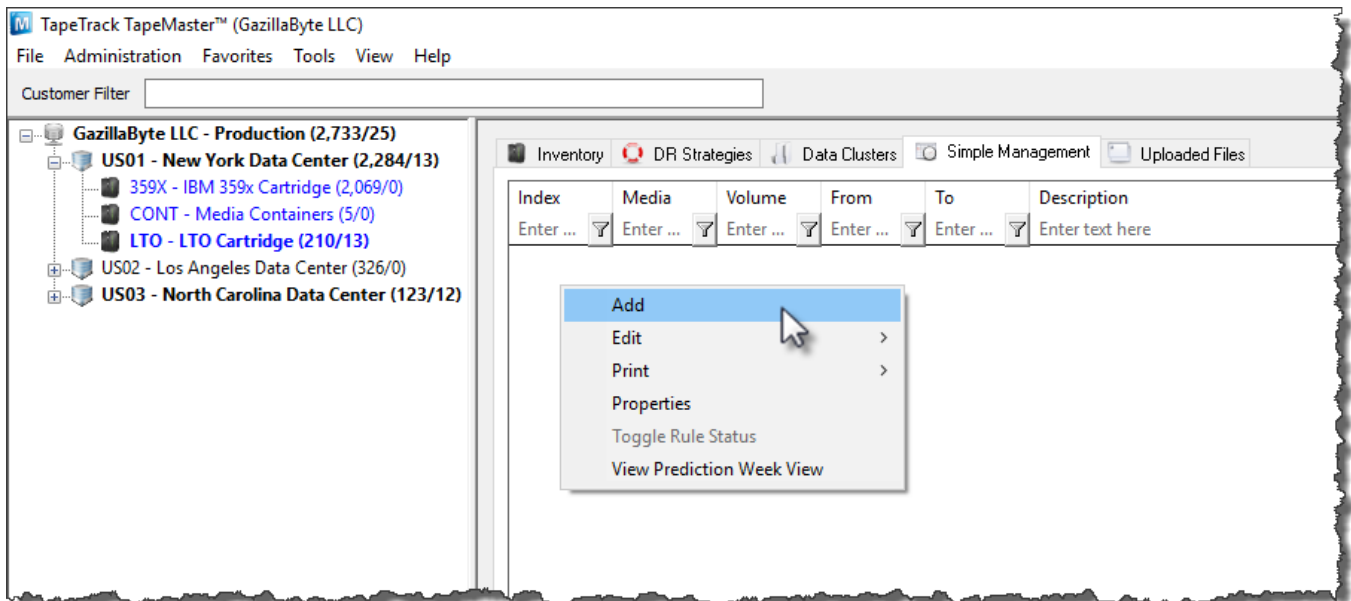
TapeTrack TapeMaster™ (GazillaByte LLC)

File Administration Favorites Tools View Help

Customer Filter

GazillaByte LLC - Production (2,733/25)
US01 - New York Data Center (2,284/13)
359X - IBM 359x Cartridge (2,069/0)
CONT - Media Containers (5/0)
LTO - LTO Cartridge (210/13)
US02 - Los Angeles Data Center (326/0)
US03 - North Carolina Data Center (123/12)

Inventory DR Strategies Data Clusters Simple Management Uploaded Files

| Index | Media | Volume | From | To | Description |
|---|---|---|---|---|---|
| Enter ... | Enter ... | Enter ... | Enter ... | Enter ... | Enter text here |

Add
Edit
Print
Properties
Toggle Rule Status
View Prediction Week View